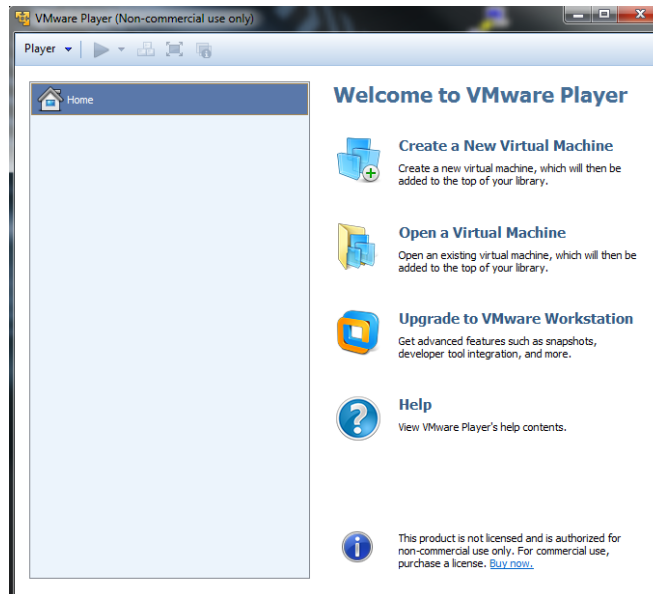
VMware Player (Non-commercial use only)

Player

Home

Welcome to VMware Player

Create a New Virtual Machine
Create a new virtual machine, which will then be added to the top of your library.

Open a Virtual Machine
Open an existing virtual machine, which will then be added to the top of your library.

Upgrade to VMware Workstation
Get advanced features such as snapshots, developer tool integration, and more.

Help
View VMware Player's help contents.

This product is not licensed and is authorized for non-commercial use only. For commercial use, purchase a license. Buy now.